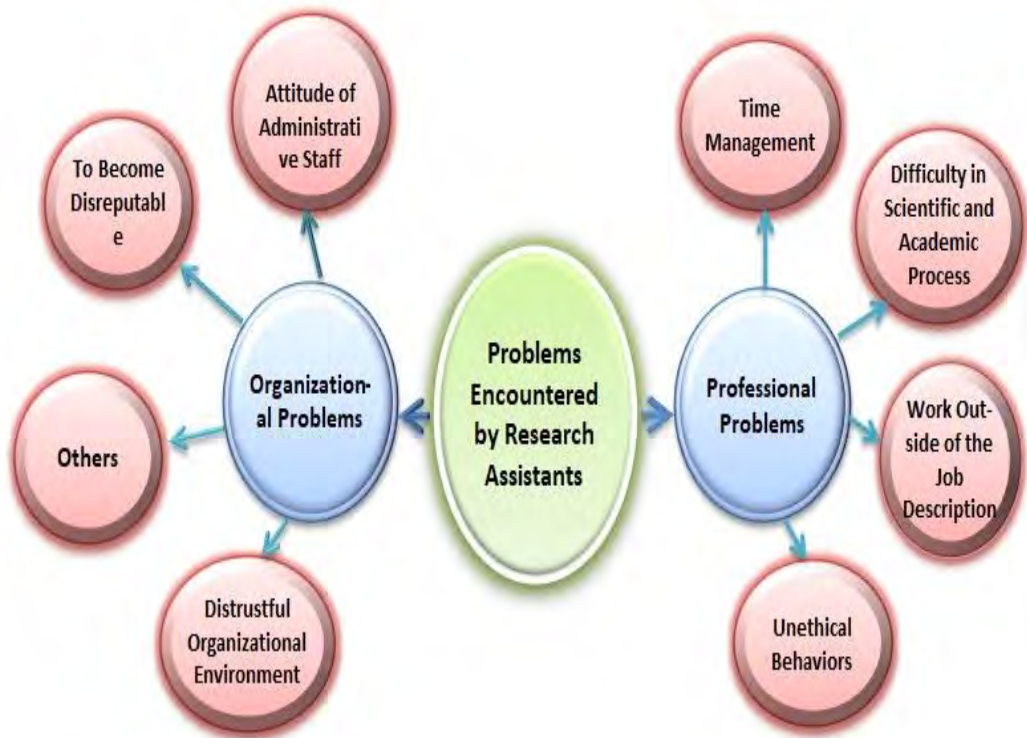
Problems Encountered by Research Assistants

Organizational Problems

Attitude of Administrative Staff

To Become Disreputable

Others

Distrustful Organizational Environment

Professional Problems

Time Management

Difficulty in Scientific and Academic Process

Work Outside of the Job Description

Unethical Behaviors